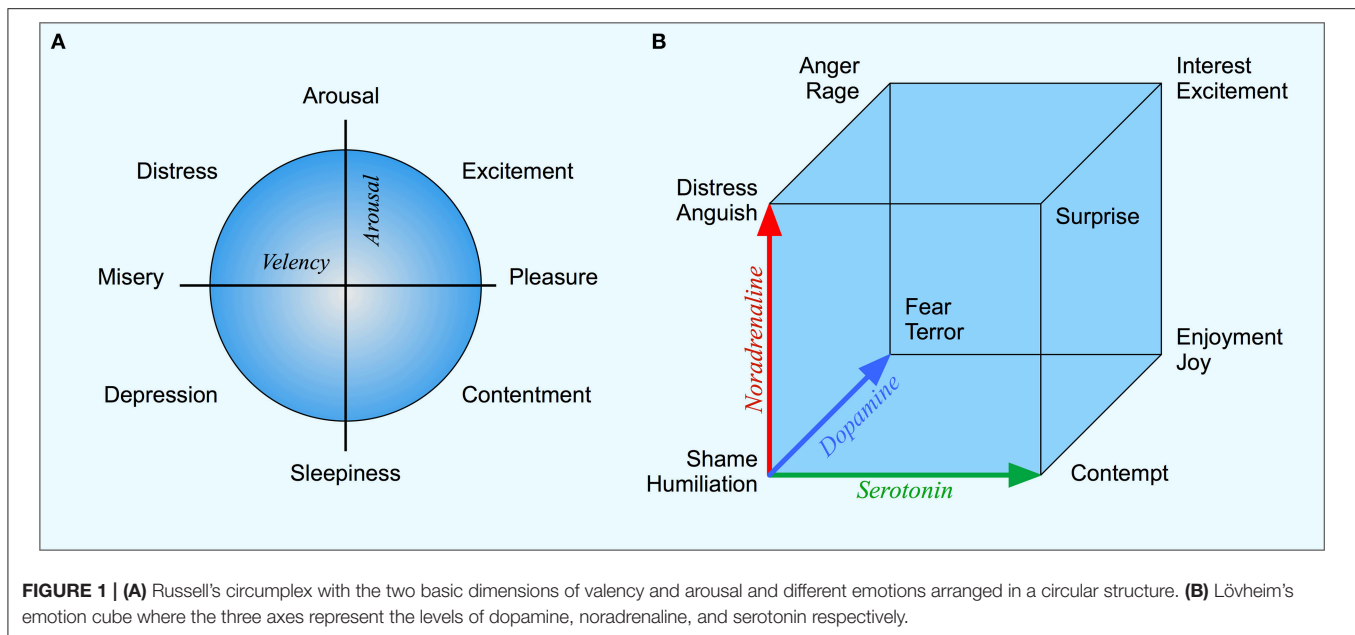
A

Arousal

Distress

Excitement

Arousal

Velency

Misery

Pleasure

Depression

Contentment

Sleepiness

B

Anger
Rage

Interest
Excitement

Distress
Anguish

Surprise

Noradrenaline

Fear
Terror

Enjoyment
Joy

Dopamine

Shame
Humiliation

Serotonin

Contempt

**FIGURE 1 | (A)** Russell's circumplex with the two basic dimensions of valency and arousal and different emotions arranged in a circular structure. **(B)** Lövheim's emotion cube where the three axes represent the levels of dopamine, noradrenaline, and serotonin respectively.